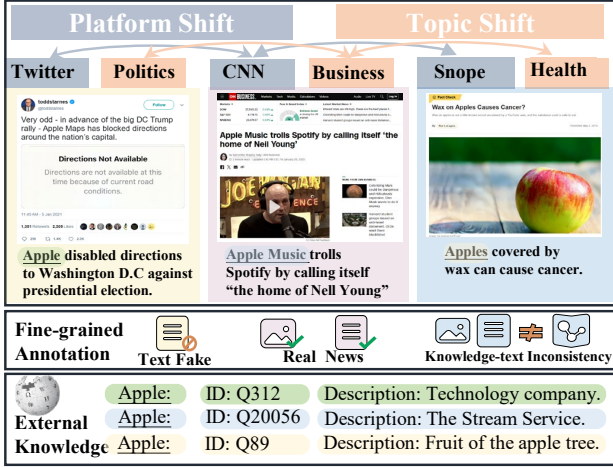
Platform Shift

Topic Shift

Twitter

Politics

CNN

Business

Snope

Health

toddstarnes
@toddstarnes

Follow

Very odd - in advance of the big DC Trump rally - Apple Maps has blocked directions around the nation's capital.

Directions Not Available

Directions are not available at this time because of current road conditions.

Apple disabled directions to Washington D.C against presidential election.

CNN BUSINESS

Apple Music trolls Spotify by calling itself 'the home of Neil Young'

Apple Music trolls Spotify by calling itself "the home of Nell Young"

Fact Check

Wax on Apples Causes Cancer?

Apples covered by wax can cause cancer.

Fine-grained Annotation

Text Fake

Real

News

Knowledge-text

Inconsistency

External Knowledge

Apple:

ID: Q312

Description: Technology company.

Apple:

ID: Q20056

Description: The Stream Service.

Apple:

ID: Q89

Description: Fruit of the apple tree.